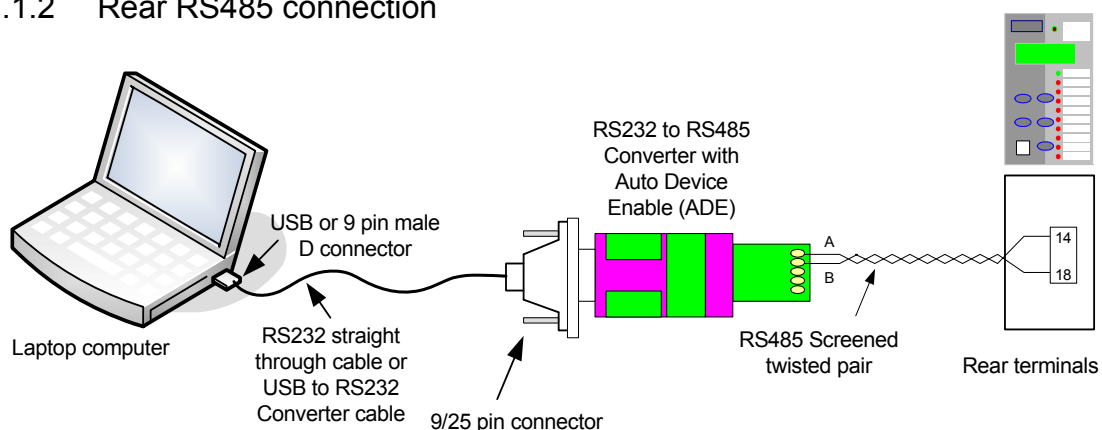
.1.2 Rear RS485 connection

RS232 to RS485 Converter with Auto Device Enable (ADE)

USB or 9 pin male D connector

A

B

14

18

Laptop computer

RS232 straight through cable or USB to RS232 Converter cable

9/25 pin connector

RS485 Screened twisted pair

Rear terminals